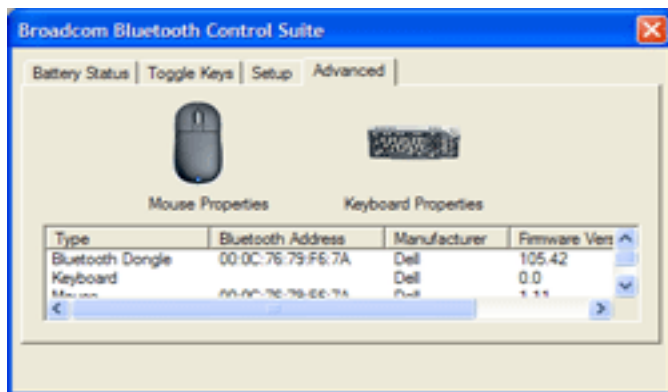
Broadcom Bluetooth Control Suite

Battery Status | Toggle Keys | Setup | Advanced

Mouse Properties

Keyboard Properties

| Type | Bluetooth Address | Manufacturer | Firmware Vers |
|---|---|---|---|
| Bluetooth Dongle | 00:0C:76:79:F6:7A | Dell | 105.42 |
| Keyboard | | Dell | 0.0 |
| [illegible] | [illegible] | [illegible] | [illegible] |